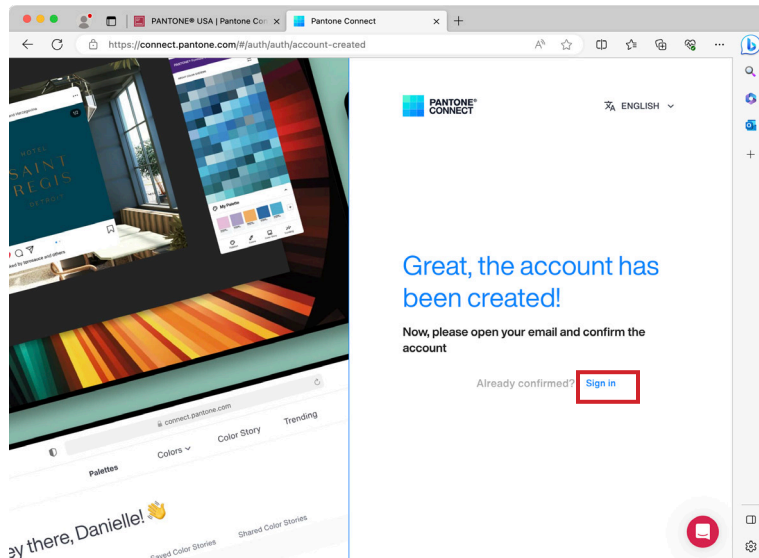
PANTONE® USA | Pantone Con
Pantone Connect
https://connect.pantone.com/#/auth/auth/account-created

HOTEL
SAINT
REGIS
DETROIT

My Palettes

connect.pantone.com
Palettes
Colors
Color Story
Trending
ey there, Danielle! 👋
Saved Color Stories
Shared Color Stories

PANTONE® CONNECT
ENGLISH

Great, the account has been created!

Now, please open your email and confirm the account

Already confirmed? Sign in